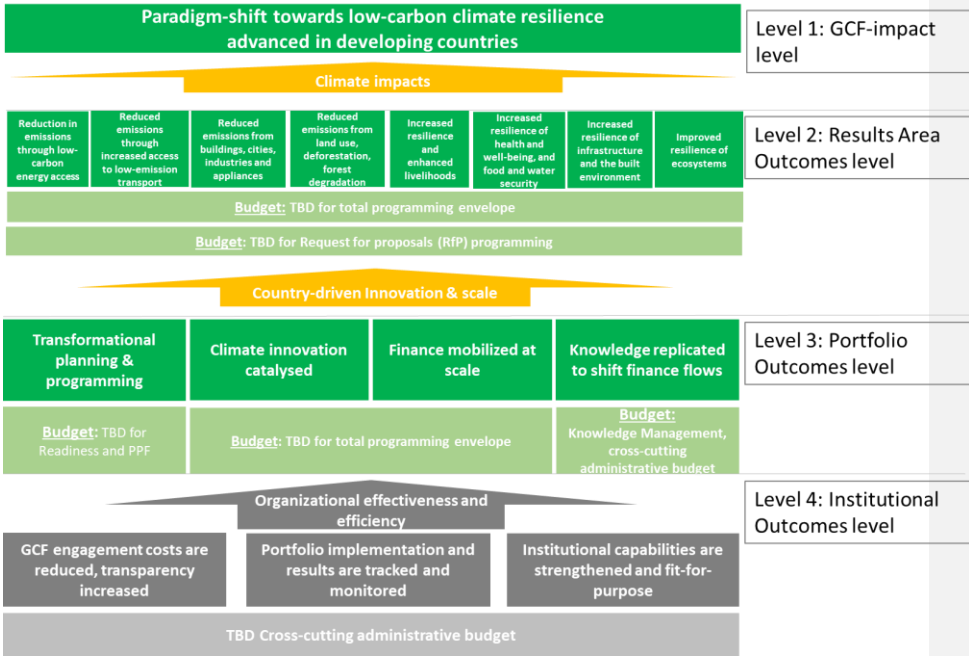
Paradigm-shift towards low-carbon climate resilience advanced in developing countries

Level 1: GCF-impact level

Climate impacts

Reduction in emissions through low-carbon energy access

Reduced emissions through increased access to low-emission transport

Reduced emissions from buildings, cities, industries and appliances

Reduced emissions from land use, deforestation, forest degradation

Increased resilience and enhanced livelihoods

Increased resilience of health and well-being, and food and water security

Increased resilience of infrastructure and the built environment

Improved resilience of ecosystems

Level 2: Results Area Outcomes level

Budget: TBD for total programming envelope

Budget: TBD for Request for proposals (RfP) programming

Country-driven Innovation & scale

Transformational planning & programming

Climate innovation catalysed

Finance mobilized at scale

Knowledge replicated to shift finance flows

Level 3: Portfolio Outcomes level

Budget: TBD for Readiness and PPF

Budget: TBD for total programming envelope

Budget: Knowledge Management, cross-cutting administrative budget

Organizational effectiveness and efficiency

Level 4: Institutional Outcomes level

GCF engagement costs are reduced, transparency increased

Portfolio implementation and results are tracked and monitored

Institutional capabilities are strengthened and fit-for-purpose

TBD Cross-cutting administrative budget